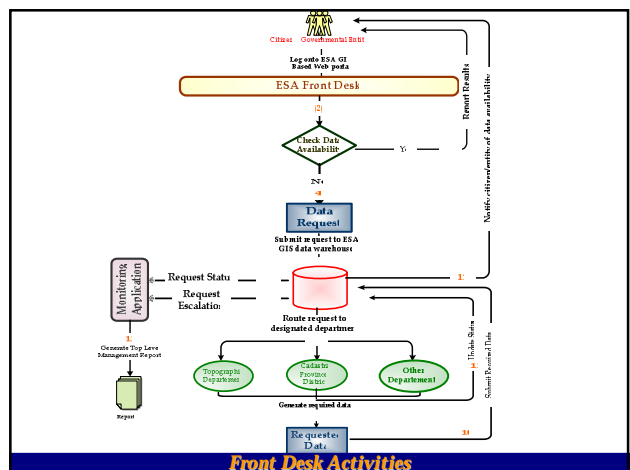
Citizen Governmental Entit

Log onto ESA GI Based Web porta

ESA Front Desk

(2)

Check Data Availabilit

Ye

No

4

Data Request

Submit request to ESA GIS data warehouse

Report Results

Notify citizen/entity of data availability

Monitoring Application

Request Statu

Request Escalation

11

Route request to designated departmen

Update Status

Submit Requested Data

1

Generate Top Leve Management Report

Report

Topographi Departmen

Cadastra Provinci Distric

Other Departement

Generate required data

Requeste Data

10

Front Desk Activities